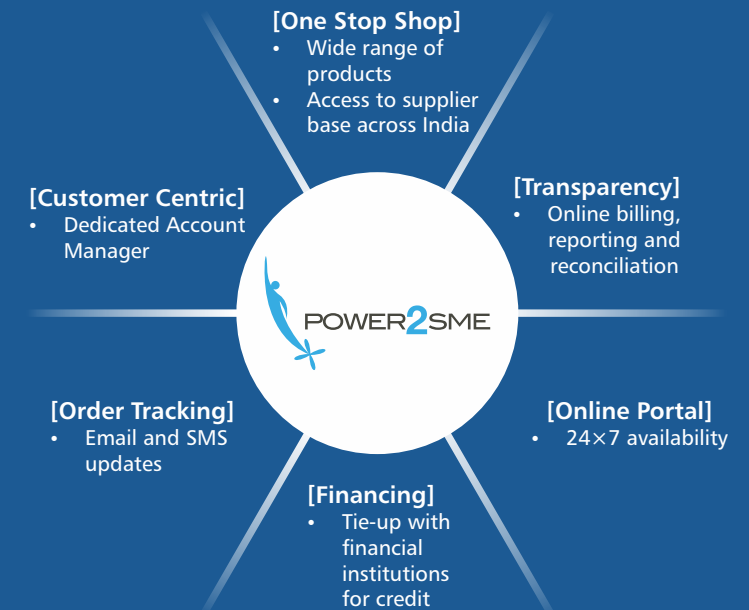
[One Stop Shop]
• Wide range of products
• Access to supplier base across India

[Customer Centric]
• Dedicated Account Manager

[Transparency]
• Online billing, reporting and reconciliation

POWER2SME

[Order Tracking]
• Email and SMS updates

[Online Portal]
• 24×7 availability

[Financing]
• Tie-up with financial institutions for credit